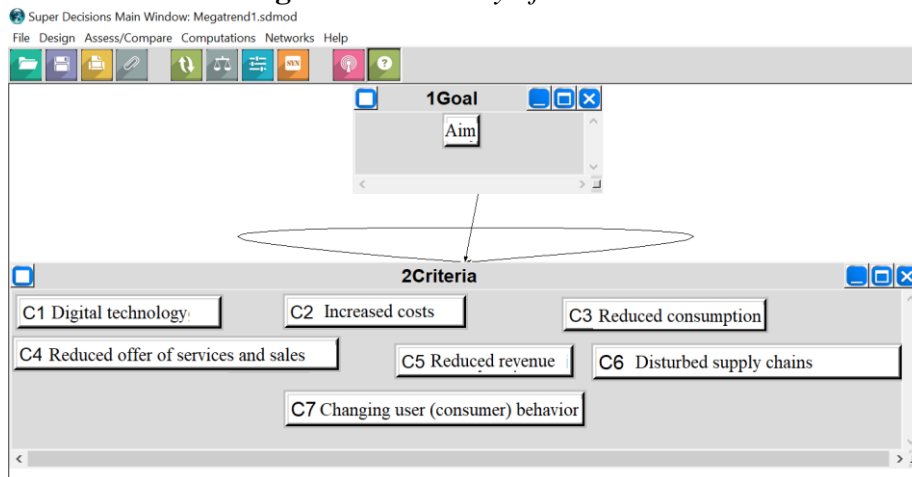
Super Decisions Main Window: Megatrend1.sdmod

File Design Assess/Compare Computations Networks Help

1Goal

Aim

2Criteria

C1 Digital technology

C2 Increased costs

C3 Reduced consumption

C4 Reduced offer of services and sales

C5 Reduced revenue

C6 Disturbed supply chains

C7 Changing user (consumer) behavior